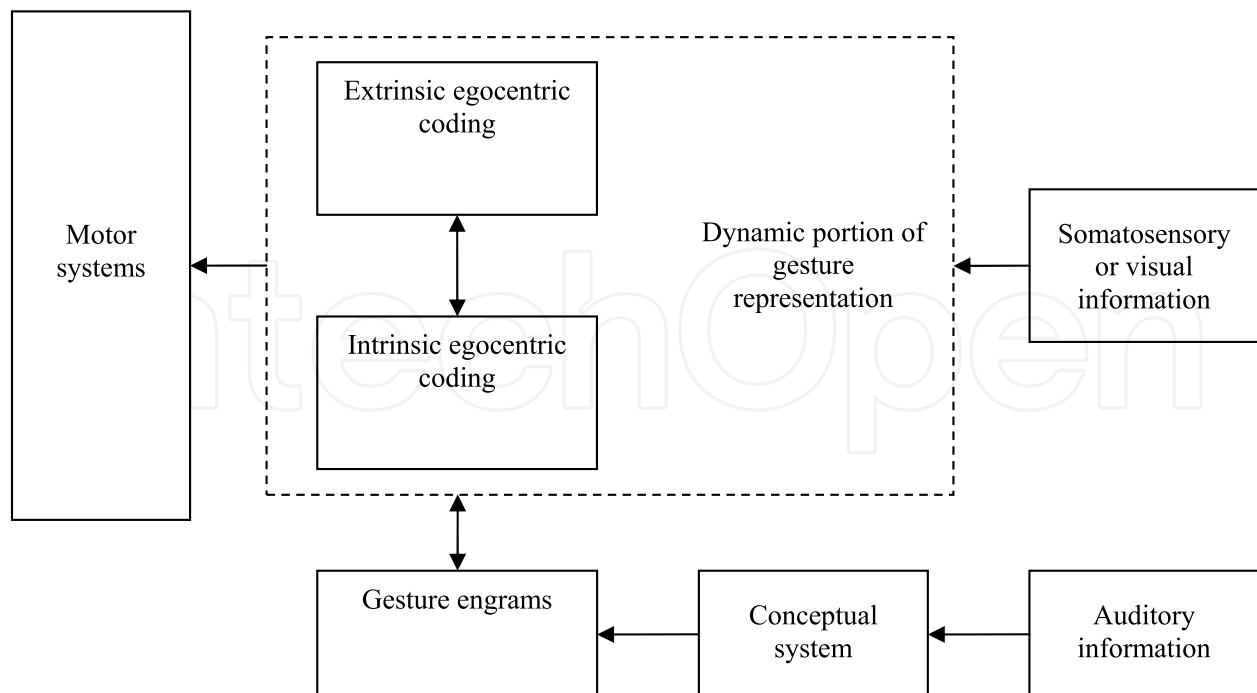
Motor systems

Extrinsic egocentric coding

Intrinsic egocentric coding

Dynamic portion of gesture representation

Somatosensory or visual information

Gesture engrams

Conceptual system

Auditory information

IntechOpen